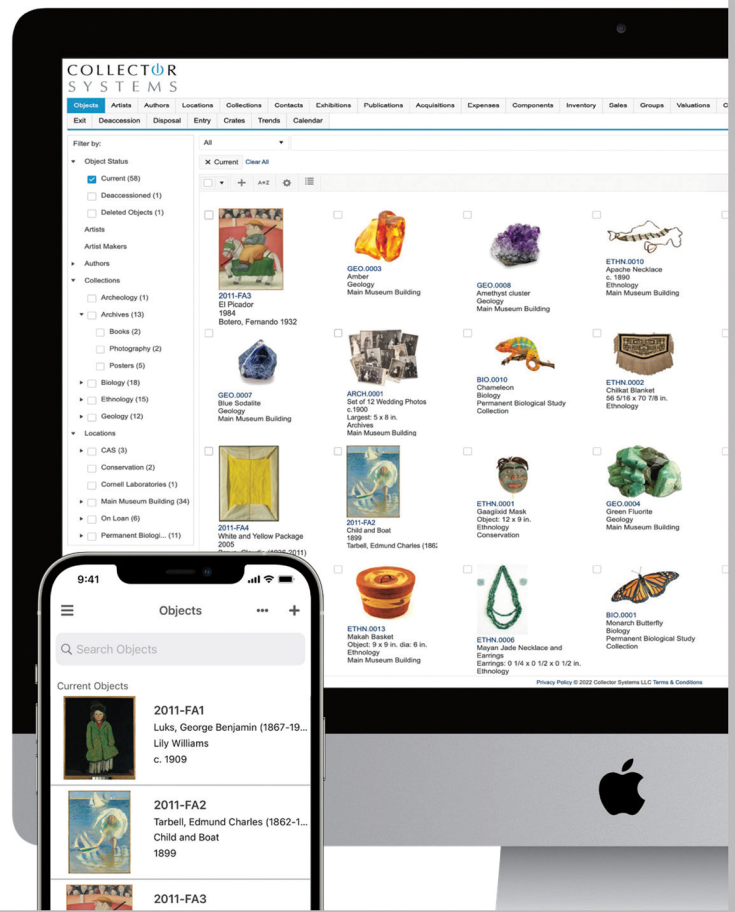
COLLECTOR SYSTEMS

Objects | Artists | Authors | Locations | Collections | Contacts | Exhibitions | Publications | Acquisitions | Expenses | Components | Inventory | Sales | Groups | Valuations | C
Exit | Deaccession | Disposal | Entry | Crates | Trends | Calendar

Filter by:
Object Status
Current (58)
Deaccessioned (1)
Deleted Objects (1)
Artists
Artist Makers
Authors
Collections
Archeology (1)
Archives (13)
Books (2)
Photography (2)
Posters (5)
Biology (18)
Ethnology (15)
Geology (12)
Locations
CAS (3)
Conservation (2)
Cornell Laboratories (1)
Main Museum Building (34)
On Loan (6)
Permanent Biologi... (11)

All
× Current Clear All

A-Z

2011-FA3
El Picador
1984
Botero, Fernando 1932

GEO.0003
Amber
Geology
Main Museum Building

GEO.0008
Amethyst cluster
Geology
Main Museum Building

ETHN.0010
Apache Necklace
c. 1890
Ethnology
Main Museum Building

GEO.0007
Blue Sodalite
Geology
Main Museum Building

ARCH.0001
Set of 12 Wedding Photos
c.1900
Largest: 5 x 8 in.
Archives
Main Museum Building

BIO.0010
Chameleon
Biology
Permanent Biological Study Collection

ETHN.0002
Chilkat Blanket
56 5/16 x 70 7/8 in.
Ethnology

2011-FA4
White and Yellow Package
2005
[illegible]

2011-FA2
Child and Boat
1899
Tarbell, Edmund Charles (186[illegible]

ETHN.0001
Gaagiixid Mask
Object: 12 x 9 in.
Ethnology
Conservation

GEO.0004
Green Fluorite
Geology
Main Museum Building

ETHN.0013
Makah Basket
Object: 9 x 9 in. dia: 6 in.
Ethnology
Main Museum Building

ETHN.0006
Mayan Jade Necklace and Earrings
Earrings: 0 1/4 x 0 1/2 x 0 1/2 in.
Ethnology

BIO.0001
Monarch Butterfly
Biology
Permanent Biological Study Collection

Privacy Policy © 2022 Collector Systems LLC Terms & Conditions

9:41
Objects
Search Objects
Current Objects

2011-FA1
Luks, George Benjamin (1867-19...
Lily Williams
c. 1909

2011-FA2
Tarbell, Edmund Charles (1862-1...
Child and Boat
1899

2011-FA3